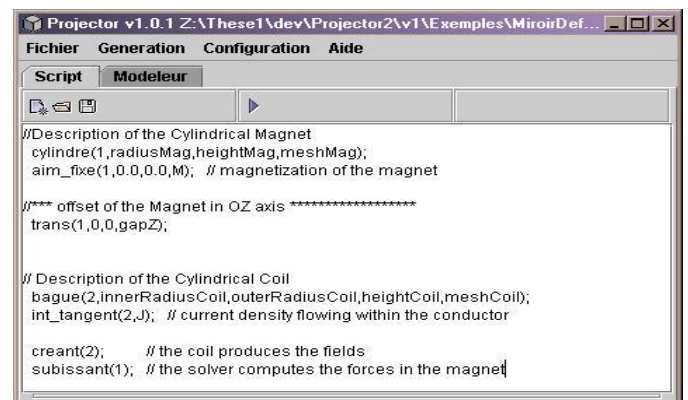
Projector v1.0.1 Z:\These1\dev\Projector2\v1\Exemples\MiroirDef...

Fichier Generation Configuration Aide

Script Modeleur

//Description of the Cylindrical Magnet
cylindre(1,radiusMag,heightMag,meshMag);
aim_fixe(1,0.0,0.0,M); // magnetization of the magnet

//*** offset of the Magnet in OZ axis *******************
trans(1,0,0,gapZ);

// Description of the Cylindrical Coil
bague(2,innerRadiusCoil,outerRadiusCoil,heightCoil,meshCoil);
int_tangent(2,J); // current density flowing within the conductor

creant(2); // the coil produces the fields
subissant(1); // the solver computes the forces in the magnet